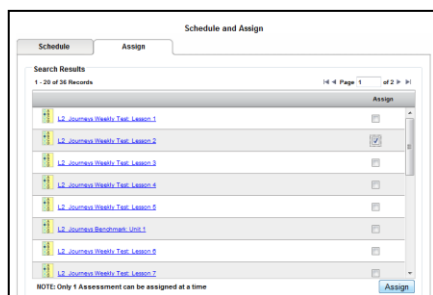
Schedule and Assign

Schedule | Assign

Search Results

1 - 20 of 36 Records

Page 1 of 2

| | Assign |
|---|---|
| L2 Journeys Weekly Test: Lesson 1 | |
| L2 Journeys Weekly Test: Lesson 2 | ✓ |
| L2 Journeys Weekly Test: Lesson 3 | |
| L2 Journeys Weekly Test: Lesson 4 | |
| L2 Journeys Weekly Test: Lesson 5 | |
| L2 Journeys Benchmark: Unit 1 | |
| L2 Journeys Weekly Test: Lesson 6 | |
| L2 Journeys Weekly Test: Lesson 7 | |

NOTE: Only 1 Assessment can be assigned at a time

Assign